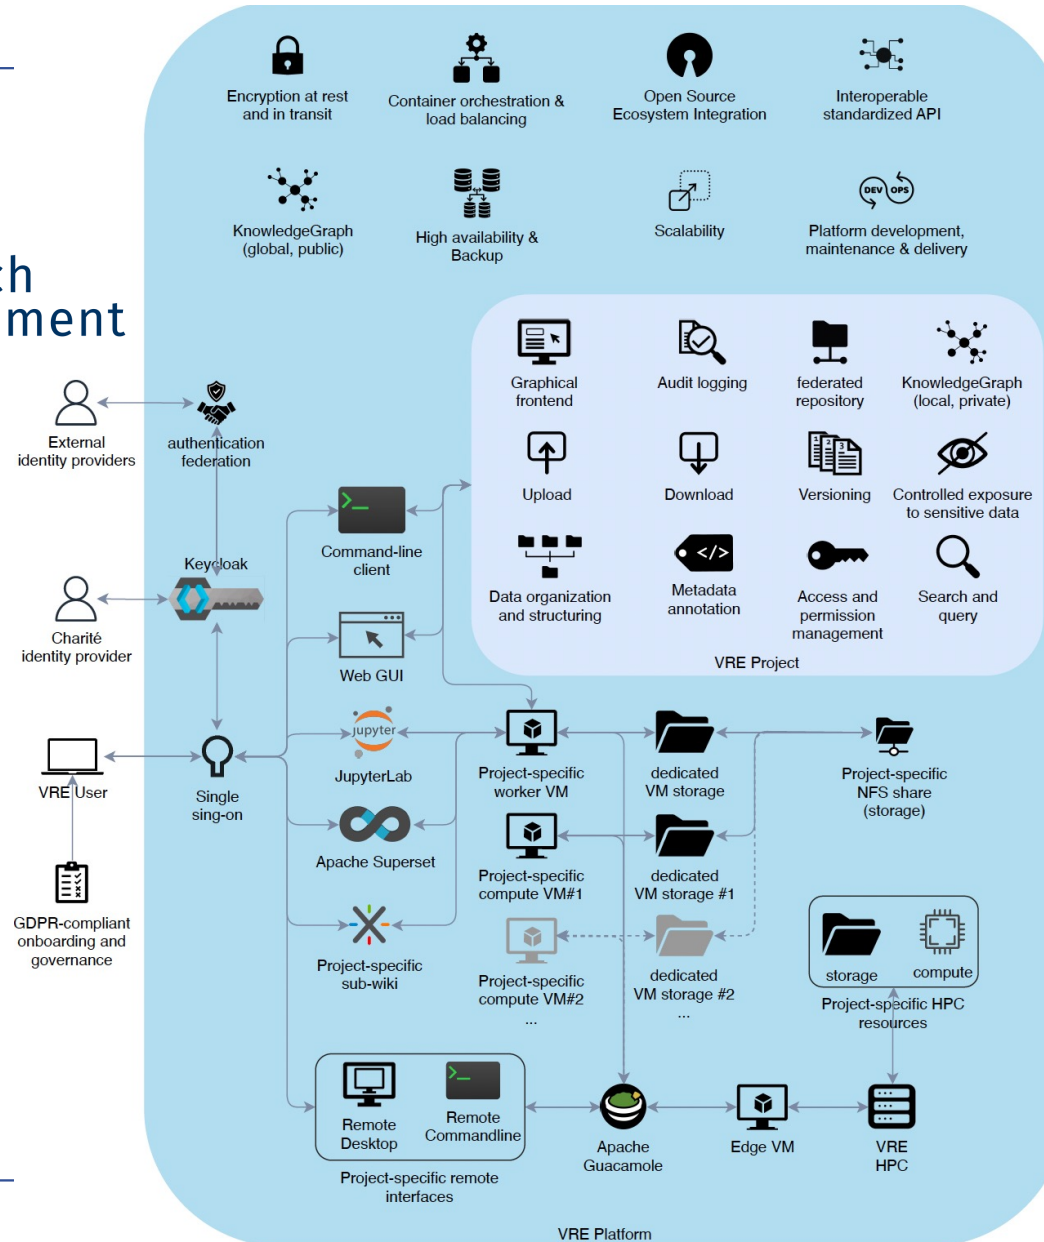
ch
ment

Encryption at rest and in transit

Container orchestration & load balancing

Open Source Ecosystem Integration

Interoperable standardized API

KnowledgeGraph (global, public)

High availability & Backup

Scalability

Platform development, maintenance & delivery

Graphical frontend

Audit logging

federated repository

KnowledgeGraph (local, private)

Upload

Download

Versioning

Controlled exposure to sensitive data

Data organization and structuring

Metadata annotation

Access and permission management

Search and query

VRE Project

External identity providers

authentication federation

Keycloak

Charité identity provider

VRE User

GDPR-compliant onboarding and governance

Single sing-on

Command-line client

Web GUI

jupyter

JupyterLab

Apache Superset

Project-specific sub-wiki

Project-specific worker VM

Project-specific compute VM#1

Project-specific compute VM#2
...

dedicated VM storage

dedicated VM storage #1

dedicated VM storage #2
...

Project-specific NFS share (storage)

storage

compute

Project-specific HPC resources

Remote Desktop

Remote Commandline

Project-specific remote interfaces

Apache Guacamole

Edge VM

VRE HPC

VRE Platform